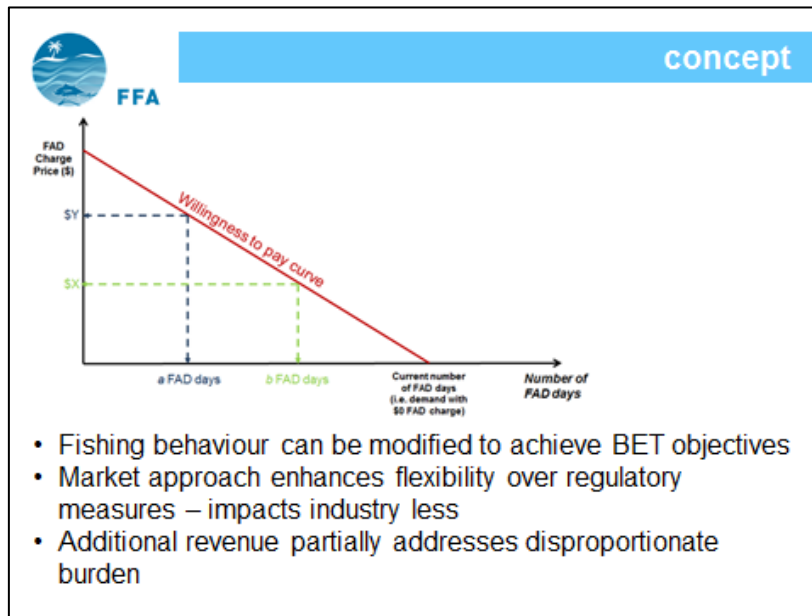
FFA

concept

FAD Charge Price ($)

$Y

$X

Willingness to pay curve

a FAD days

b FAD days

Current number of FAD days (i.e. demand with $0 FAD charge)

Number of FAD days

• Fishing behaviour can be modified to achieve BET objectives
• Market approach enhances flexibility over regulatory measures – impacts industry less
• Additional revenue partially addresses disproportionate burden